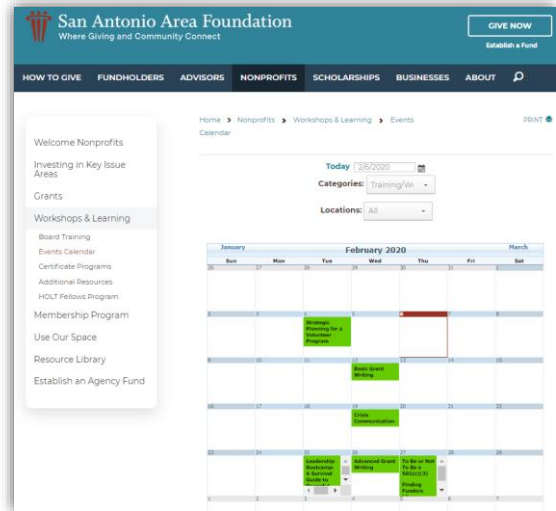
San Antonio Area Foundation
Where Giving and Community Connect

GIVE NOW
Establish a Fund

HOW TO GIVE FUNDHOLDERS ADVISORS NONPROFITS SCHOLARSHIPS BUSINESSES ABOUT

Home › Nonprofits › Workshops & Learning › Events Calendar

PRINT

Welcome Nonprofits
Investing in Key Issue Areas
Grants
Workshops & Learning
Board Training
Events Calendar
Certificate Programs
Additional Resources
HOLT Fellows Program
Membership Program
Use Our Space
Resource Library
Establish an Agency Fund

Today 2/6/2020
Categories: Training/W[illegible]
Locations: All

January February 2020 March

| Sun | Mon | Tue | Wed | Thu | Fri | Sat |
|---|---|---|---|---|---|---|
| 26 | 27 | 28 | 29 | 30 | 31 | 1 |
| 2 | 3 | 4 Strategic Planning for a Volunteer Program | 5 | 6 | 7 | 8 |
| 9 | 10 | 11 | 12 Basic Grant Writing | 13 | 14 | 15 |
| 16 | 17 | 18 | 19 Crisis Communication | 20 | 21 | 22 |
| 23 | 24 | 25 Leadership Bootcamp: A Survival Guide to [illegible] | 26 Advanced Grant Writing | 27 To Be or Not To Be a 501(c)(3) Finding Funders | 28 | 29 |
| 1 | 2 | 3 | 4 | 5 | 6 | 7 |